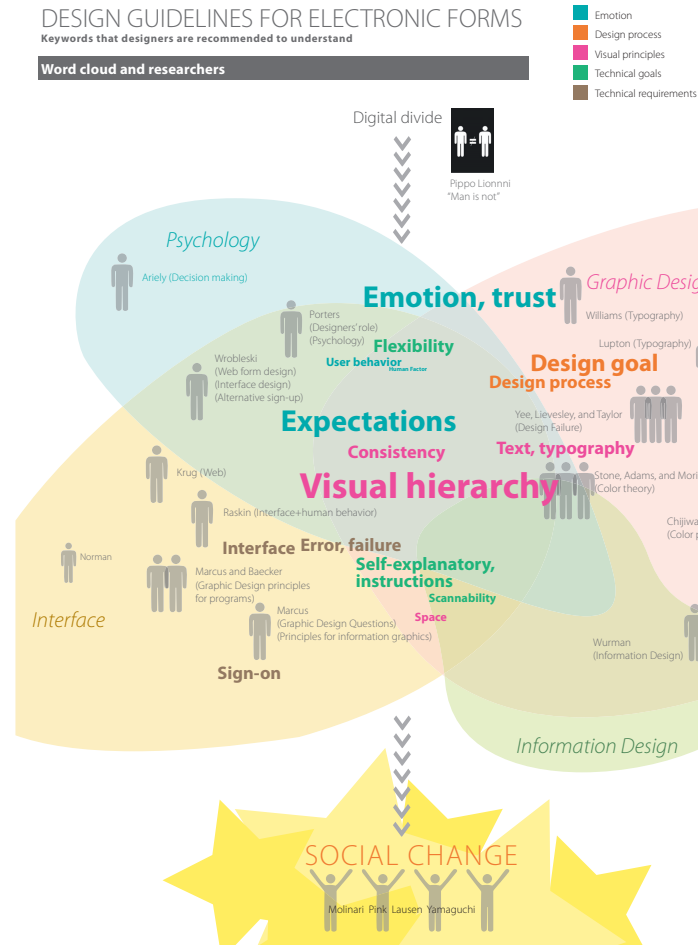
DESIGN GUIDELINES FOR ELECTRONIC FORMS
Keywords that designers are recommended to understand

Word cloud and researchers

Emotion
Design process
Visual principles
Technical goals
Technical requirements

Digital divide

Pippo Lionnni
"Man is not"

Psychology

Ariely (Decision making)

Graphic Desig

Emotion, trust

Williams (Typography)

Porters
(Designers' role)
(Psychology)

Flexibility

Lupton (Typography)

Wrobleski
(Web form design)
(Interface design)
(Alternative sign-up)

User behavior
Human Factor

Design goal
Design process

Expectations

Yee, Lievesley, and Taylor
(Design Failure)

Consistency

Text, typography

Krug (Web)

Visual hierarchy

Stone, Adams, and Mori
(Color theory)

Raskin (Interface+human behavior)

Chijiwa
(Color p

Norman

Interface Error, failure

Marcus and Baecker
(Graphic Design principles for programs)

Self-explanatory, instructions

Scannability

Interface

Marcus
(Graphic Design Questions)
(Principles for information graphics)

Space

Wurman
(Information Design)

Sign-on

Information Design

SOCIAL CHANGE

Molinari Pink Lausen Yamaguchi